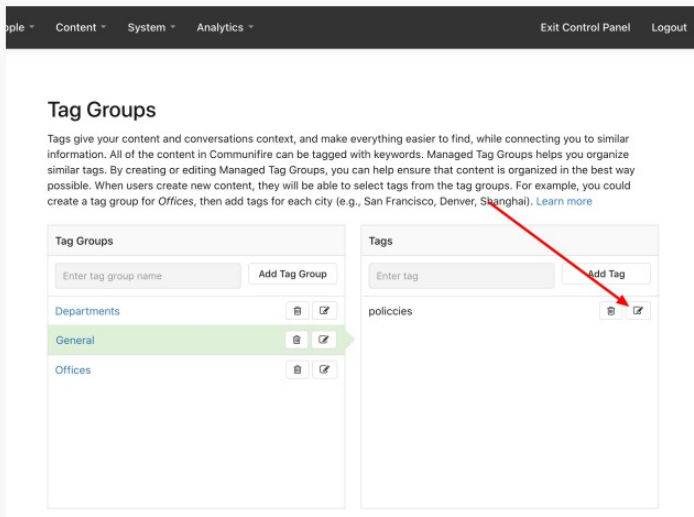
ople ▾ Content ▾ System ▾ Analytics ▾ Exit Control Panel Logout

Tag Groups

Tags give your content and conversations context, and make everything easier to find, while connecting you to similar information. All of the content in Communifire can be tagged with keywords. Managed Tag Groups helps you organize similar tags. By creating or editing Managed Tag Groups, you can help ensure that content is organized in the best way possible. When users create new content, they will be able to select tags from the tag groups. For example, you could create a tag group for *Offices*, then add tags for each city (e.g., San Francisco, Denver, Shanghai). Learn more

Tag Groups

Enter tag group name

Add Tag Group

Departments

General

Offices

Tags

Enter tag

Add Tag

policcies